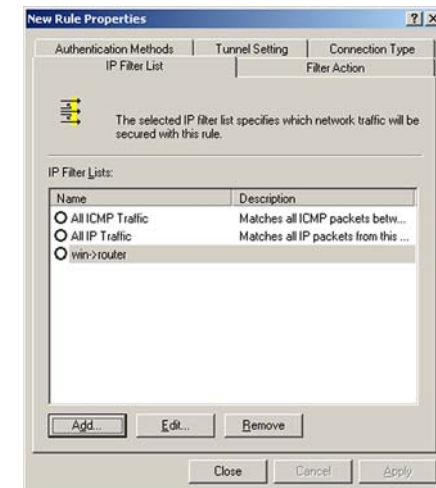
New Rule Properties ? X

Authentication Methods | Tunnel Setting | Connection Type
IP Filter List | Filter Action

The selected IP filter list specifies which network traffic will be secured with this rule.

IP Filter Lists:

| Name | Description |
|---|---|
| All ICMP Traffic | Matches all ICMP packets betw... |
| All IP Traffic | Matches all IP packets from this ... |
| win->router | |

Add... Edit... Remove

Close Cancel Apply